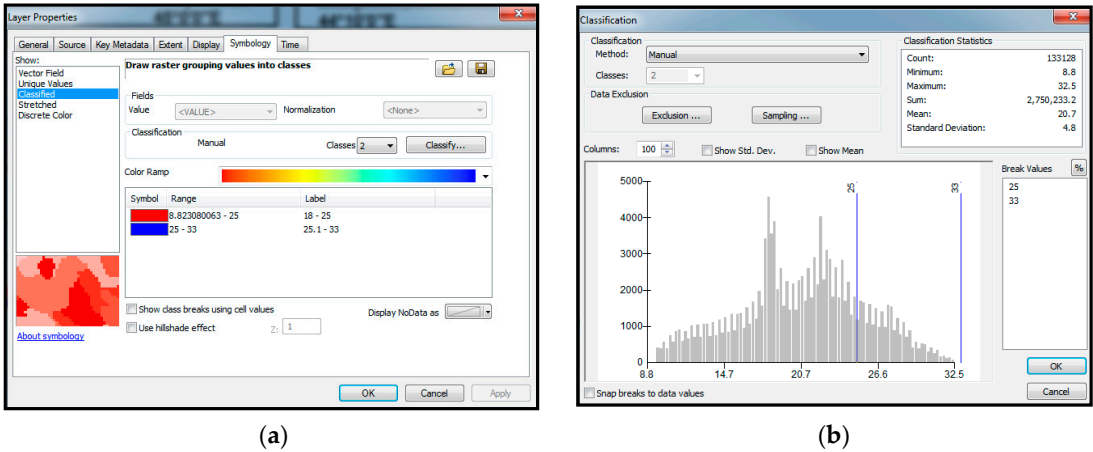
Layer Properties

General | Source | Key Metadata | Extent | Display | Symbology | Time

Show:
Vector Field
Unique Values
Classified
Stretched
Discrete Color

Draw raster grouping values into classes

Fields
Value <VALUE>
Normalization <None>

Classification
Manual
Classes 2
Classify...

Color Ramp

| Symbol | Range | Label |
|---|---|---|
| | 8.823080063 - 25 | 18 - 25 |
| | 25 - 33 | 25.1 - 33 |

Show class breaks using cell values
Use hillshade effect
Z: 1
Display NoData as

About symbology

OK Cancel Apply

(a)

Classification

Classification
Method: Manual
Classes: 2

Data Exclusion
Exclusion ... Sampling ...

Classification Statistics
Count: 133128
Minimum: 8.8
Maximum: 32.5
Sum: 2,750,233.2
Mean: 20.7
Standard Deviation: 4.8

Columns: 100
Show Std. Dev.
Show Mean

5000
4000
3000
2000
1000
0
8.8 14.7 20.7 26.6 32.5
25
33

Break Values %
25
33

OK
Cancel

Snap breaks to data values

(b)